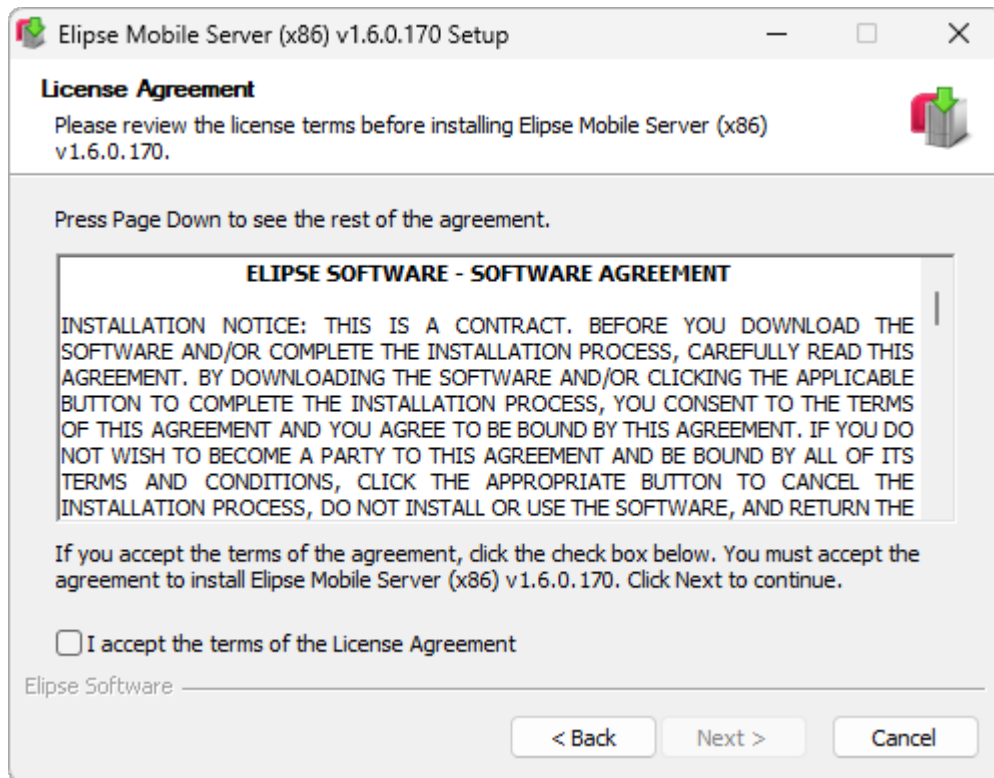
Elipse Mobile Server (x86) v1.6.0.170 Setup

License Agreement

Please review the license terms before installing Elipse Mobile Server (x86) v1.6.0.170.

Press Page Down to see the rest of the agreement.

ELIPSE SOFTWARE - SOFTWARE AGREEMENT

INSTALLATION NOTICE: THIS IS A CONTRACT. BEFORE YOU DOWNLOAD THE SOFTWARE AND/OR COMPLETE THE INSTALLATION PROCESS, CAREFULLY READ THIS AGREEMENT. BY DOWNLOADING THE SOFTWARE AND/OR CLICKING THE APPLICABLE BUTTON TO COMPLETE THE INSTALLATION PROCESS, YOU CONSENT TO THE TERMS OF THIS AGREEMENT AND YOU AGREE TO BE BOUND BY THIS AGREEMENT. IF YOU DO NOT WISH TO BECOME A PARTY TO THIS AGREEMENT AND BE BOUND BY ALL OF ITS TERMS AND CONDITIONS, CLICK THE APPROPRIATE BUTTON TO CANCEL THE INSTALLATION PROCESS, DO NOT INSTALL OR USE THE SOFTWARE, AND RETURN THE

If you accept the terms of the agreement, click the check box below. You must accept the agreement to install Elipse Mobile Server (x86) v1.6.0.170. Click Next to continue.

I accept the terms of the License Agreement

Elipse Software

< Back

Next >

Cancel